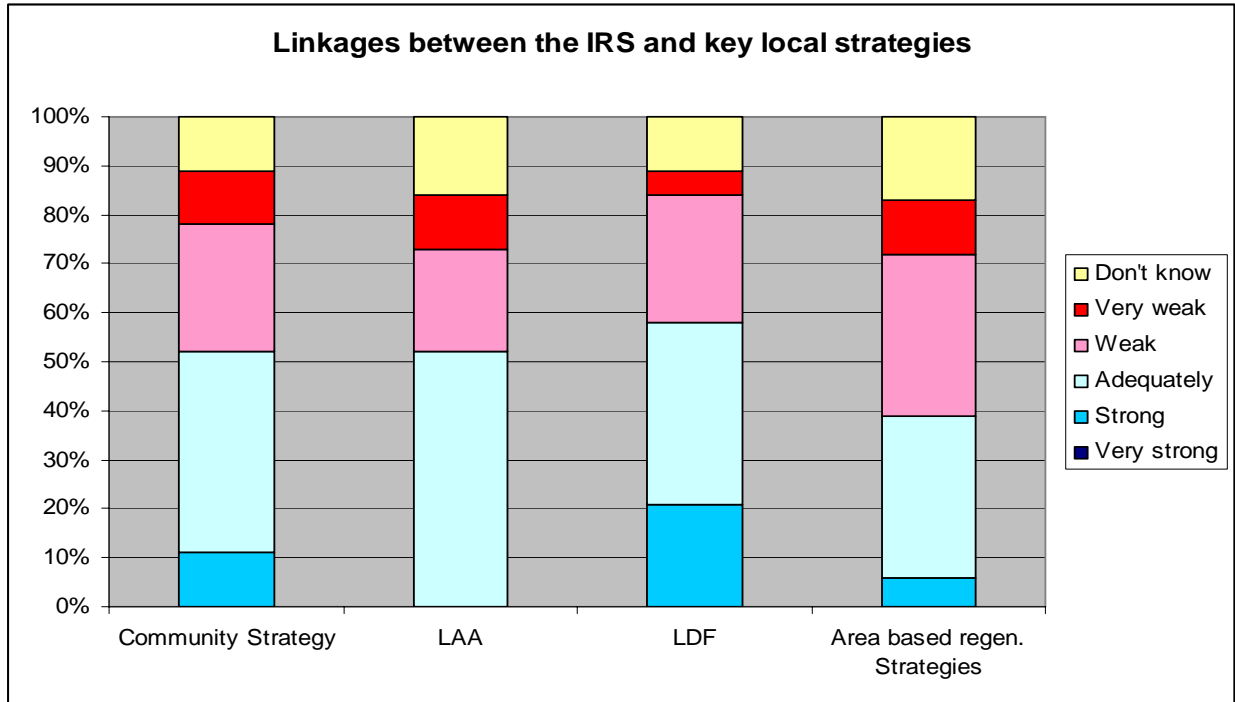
Linkages between the IRS and key local strategies

100%
90%
80%
70%
60%
50%
40%
30%
20%
10%
0%

Community Strategy
LAA
LDF
Area based regen. Strategies

Don't know
Very weak
Weak
Adequately
Strong
Very strong